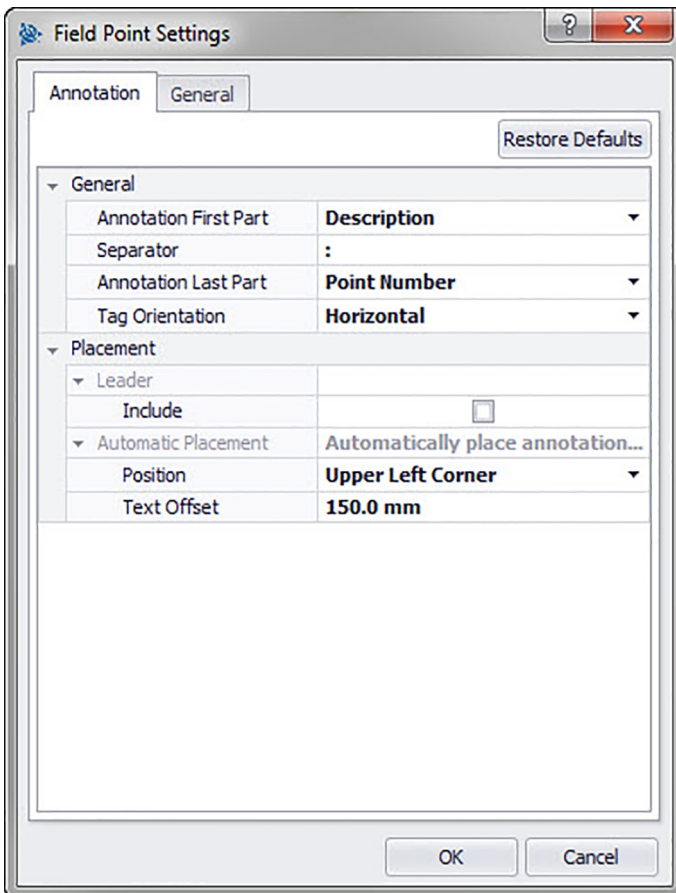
Field Point Settings

?

X

Annotation

General

Restore Defaults

| General | |
|---|---|
| Annotation First Part | Description |
| Separator | : |
| Annotation Last Part | Point Number |
| Tag Orientation | Horizontal |
| Placement | |
| Leader | |
| Include | |
| Automatic Placement | Automatically place annotation... |
| Position | Upper Left Corner |
| Text Offset | 150.0 mm |

OK

Cancel